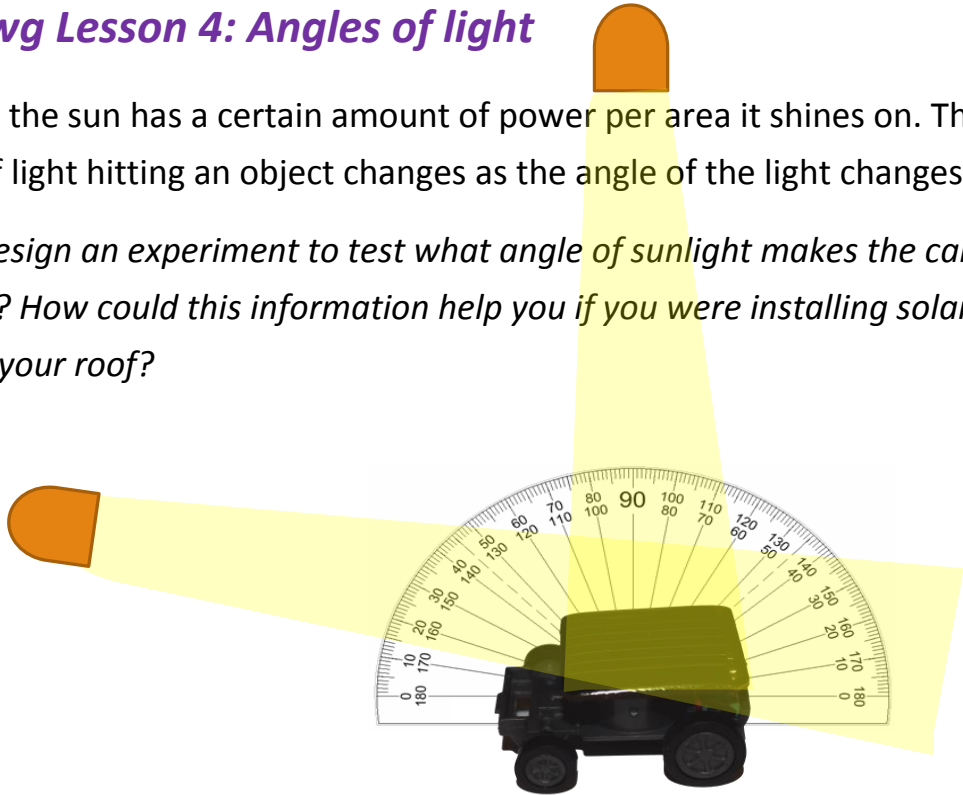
vg Lesson 4: Angles of light

the sun has a certain amount of power per area it shines on. Th
f light hitting an object changes as the angle of the light changes

esign an experiment to test what angle of sunlight makes the ca
? How could this information help you if you were installing sola
your roof?

0 180 10 170 20 160 30 150 40 140 50 130 60 120 70 110 80 100 90 100 80 110 70 120 60 130 50 140 40 150 30 160 20 170 10 180 0